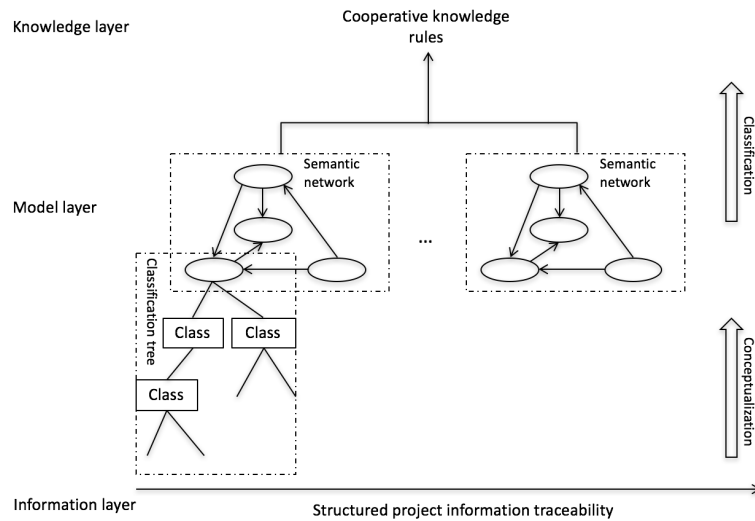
Knowledge layer

Cooperative knowledge rules

Classification

Semantic network

Semantic network

Model layer

...

Classification tree

Class

Class

Class

Conceptualization

Information layer

Structured project information traceability